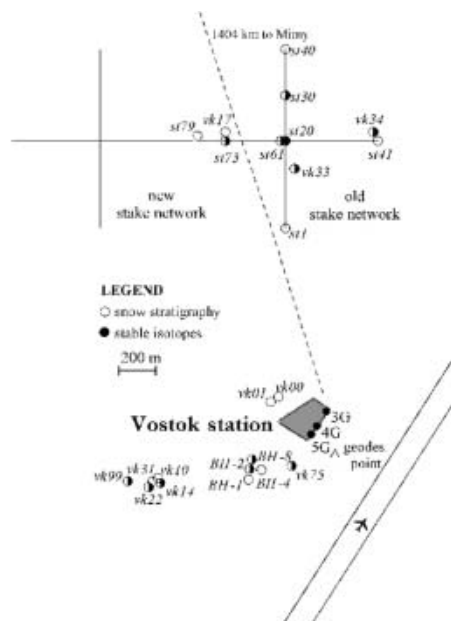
1404 km to Mirny

st40

st30

st79

vk17

st61

st20

vk34

st73

st41

vk33

new stake network

old stake network

st1

LEGEND

snow stratigraphy

stable isotopes

200 m

vk01

vk00

Vostok station

3G

4G

5G

geodes point

BH-2

BH-8

BH-1

BH-4

vk75

vk99

vk31

vk10

vk22

vk14